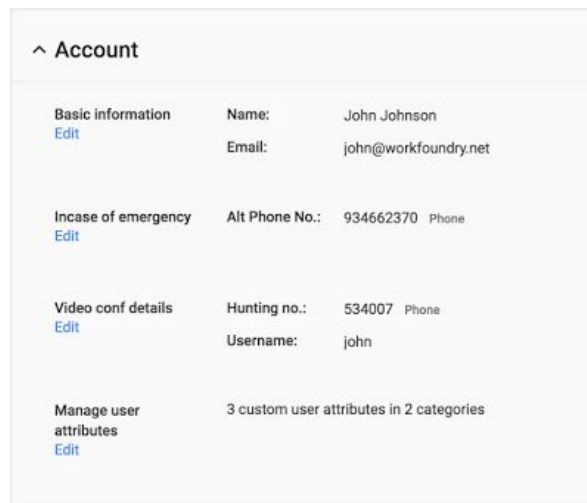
^ Account

Basic information
Edit

Name: John Johnson
Email: john@workfoundry.net

Incase of emergency
Edit

Alt Phone No.: 934662370 Phone

Video conf details
Edit

Hunting no.: 534007 Phone
Username: john

Manage user attributes
Edit

3 custom user attributes in 2 categories